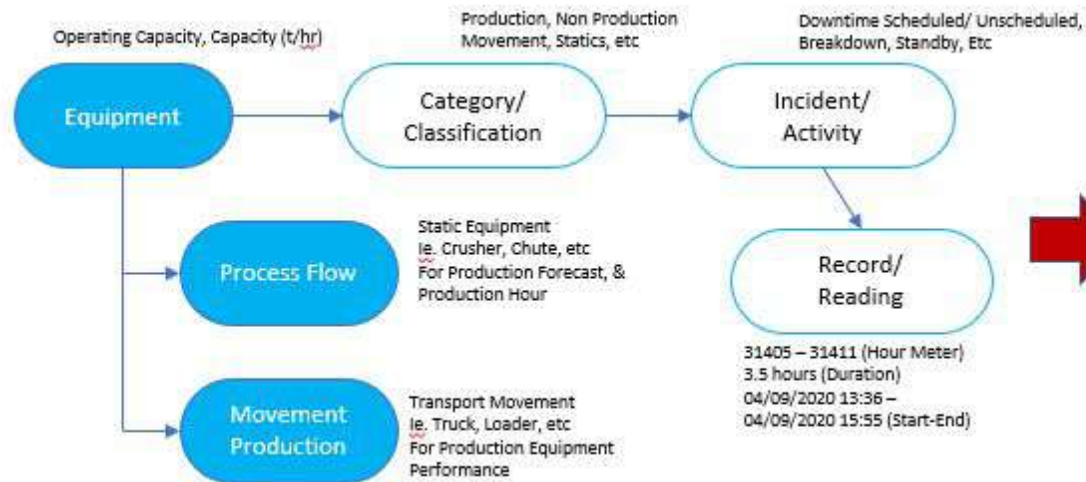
Operating Capacity, Capacity (t/hr)

Equipment

Production, Non Production Movement, Statics, etc

Category/ Classification

Downtime Scheduled/ Unscheduled, Breakdown, Standby, Etc

Incident/ Activity

Process Flow

Static Equipment
Ie. Crusher, Chute, etc
For Production Forecast, & Production Hour

Record/ Reading

31405 – 31411 (Hour Meter)
3.5 hours (Duration)
04/09/2020 13:36 –
04/09/2020 15:55 (Start-End)

Movement Production

Transport Movement
Ie. Truck, Loader, etc
For Production Equipment Performance